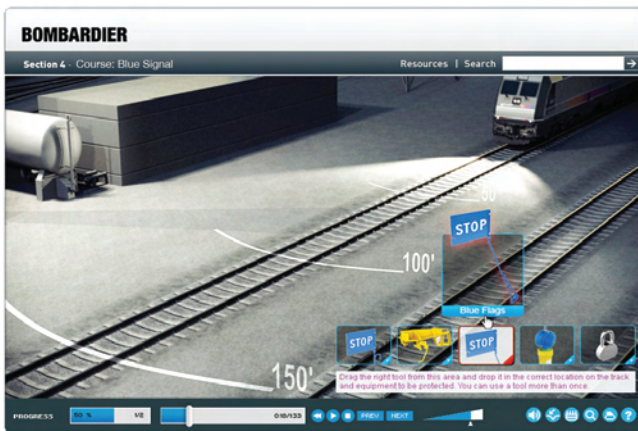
BOMBARDIER

Section 4 · Course: Blue Signal

Resources | Search

50'

STOP

100'

Blue Flags

STOP

STOP

150'

Drag the right tool from this area and drop it in the correct location on the track and equipment to be protected. You can use a tool more than once.

PROGRESS

50 %

1/2

018/133

PREV

NEXT